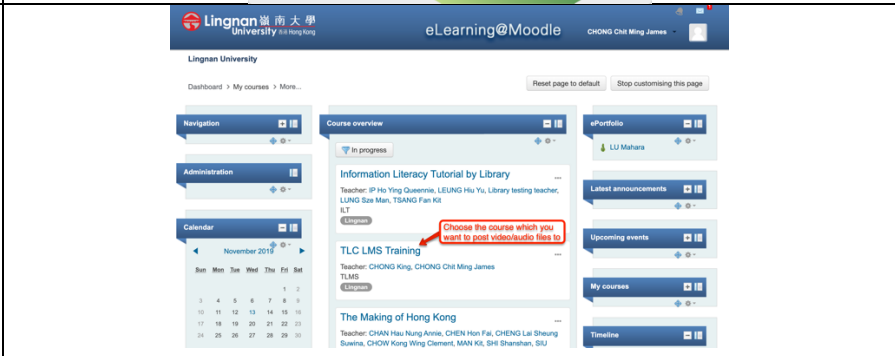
Lingnan 嶺南大學
University 香港 Hong Kong

eLearning@Moodle

CHONG Chit Ming James

Lingnan University

Dashboard > My courses > More...

Reset page to default

Stop customising this page

Navigation

Administration

Calendar

◀ November 2019 ▶

| Sun | Mon | Tue | Wed | Thu | Fri | Sat |
|---|---|---|---|---|---|---|
| | | | | | 1 | 2 |
| 3 | 4 | 5 | 6 | 7 | 8 | 9 |
| 10 | 11 | 12 | 13 | 14 | 15 | 16 |
| 17 | 18 | 19 | 20 | 21 | 22 | 23 |
| 24 | 25 | 26 | 27 | 28 | 29 | 30 |

Course overview

In progress

Information Literacy Tutorial by Library

Teacher: IP Ho Ying Queennie, LEUNG Hiu Yu, Library testing teacher, LUNG Sze Man, TSANG Fan Kit

ILT

Lingnan

Choose the course which you want to post video/audio files to

TLC LMS Training

Teacher: CHONG King, CHONG Chit Ming James

TLMS

Lingnan

The Making of Hong Kong

Teacher: CHAN Hau Nung Annie, CHEN Hon Fai, CHENG Lai Sheung Suwina, CHOW Kong Wing Clement, MAN Kit, SHI Shanshan, SIU

ePortfolio

LU Mahara

Latest announcements

Upcoming events

My courses

Timeline